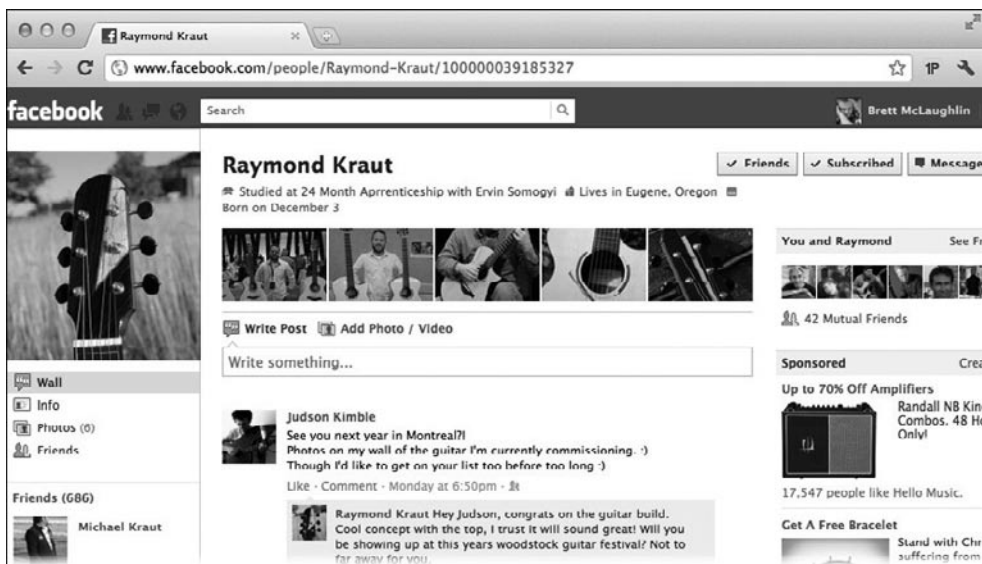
Raymond Kraut

www.facebook.com/people/Raymond-Kraut/100000039185327

1P

facebook

Search

Brett McLaughlin

Raymond Kraut

✓ Friends ✓ Subscribed Message

Studied at 24 Month Aprrenticeship with Ervin Somogyi Lives in Eugene, Oregon Born on December 3

You and Raymond See F

42 Mutual Friends

Write Post Add Photo / Video

Write something...

Sponsored Crea

Up to 70% Off Amplifiers

Randall NB Kin Combos. 48 H Only!

17,547 people like Hello Music.

Get A Free Bracelet

Stand with Chr suffering from

Wall

Info

Photos (0)

Friends

Friends (686)

Michael Kraut

Judson Kimble

See you next year in Montreal?!

Photos on my wall of the guitar I'm currently commissioning. :)

Though I'd like to get on your list too before too long :)

Like · Comment · Monday at 6:50pm ·

Raymond Kraut Hey Judson, congrats on the guitar build. Cool concept with the top, I trust it will sound great! Will you be showing up at this years woodstock guitar festival? Not to far away for you.